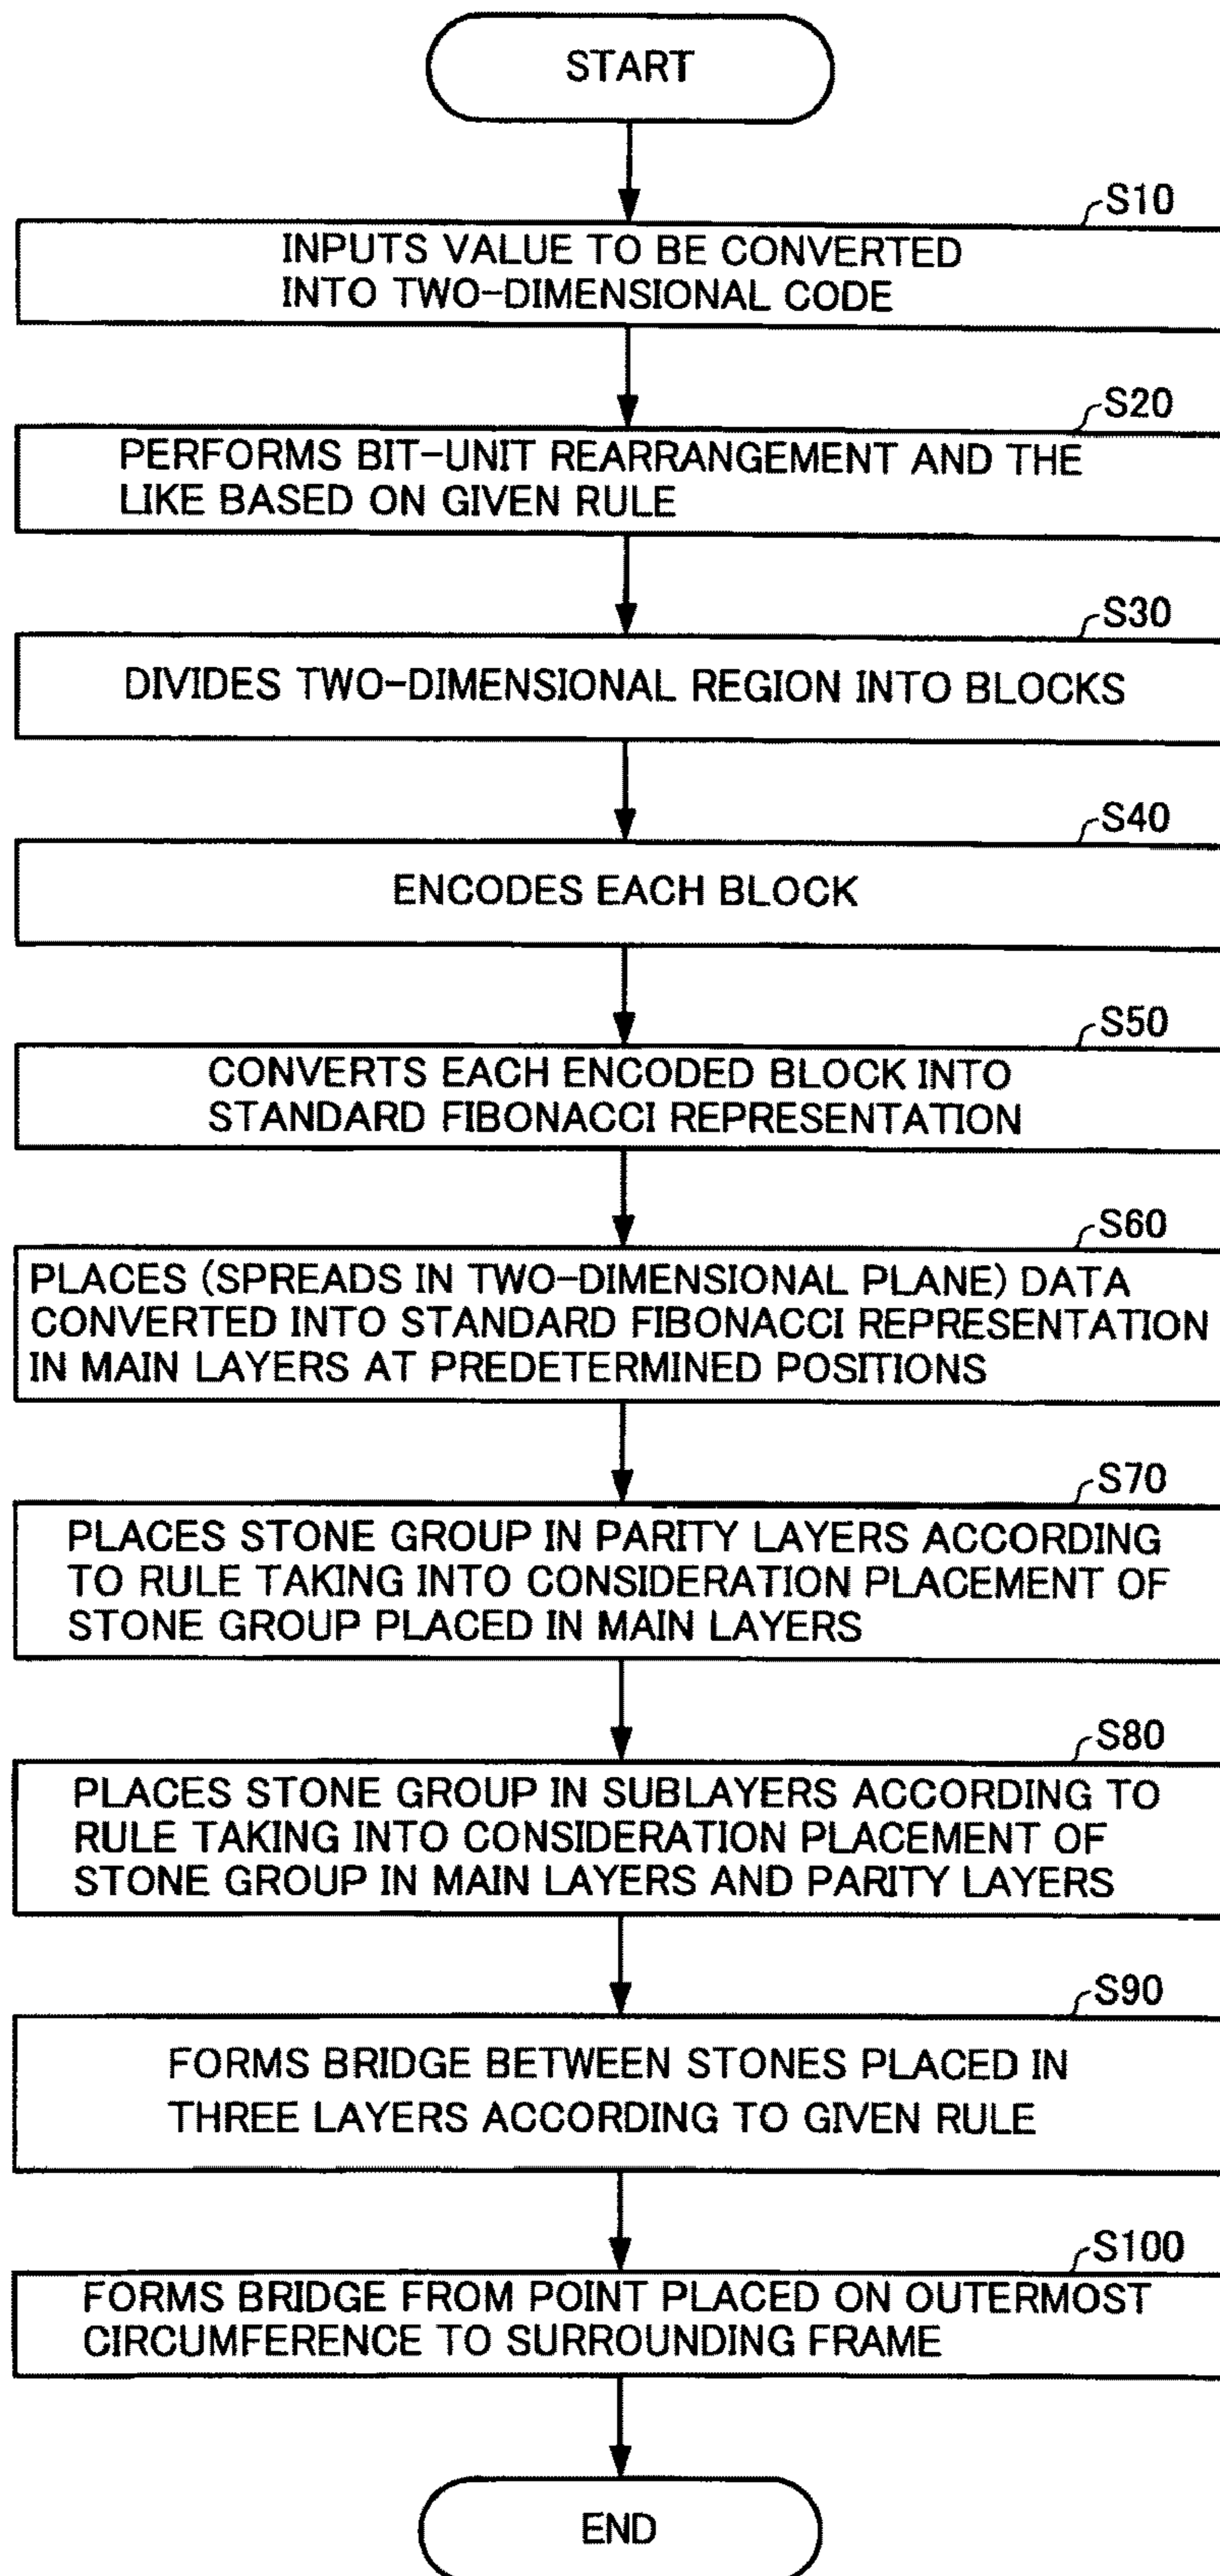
START

S10
INPUTS VALUE TO BE CONVERTED INTO TWO-DIMENSIONAL CODE

S20
PERFORMS BIT-UNIT REARRANGEMENT AND THE LIKE BASED ON GIVEN RULE

S30
DIVIDES TWO-DIMENSIONAL REGION INTO BLOCKS

S40
ENCODES EACH BLOCK

S50
CONVERTS EACH ENCODED BLOCK INTO STANDARD FIBONACCI REPRESENTATION

S60
PLACES (SPREADS IN TWO-DIMENSIONAL PLANE) DATA CONVERTED INTO STANDARD FIBONACCI REPRESENTATION IN MAIN LAYERS AT PREDETERMINED POSITIONS

S70
PLACES STONE GROUP IN PARITY LAYERS ACCORDING TO RULE TAKING INTO CONSIDERATION PLACEMENT OF STONE GROUP PLACED IN MAIN LAYERS

S80
PLACES STONE GROUP IN SUBLAYERS ACCORDING TO RULE TAKING INTO CONSIDERATION PLACEMENT OF STONE GROUP IN MAIN LAYERS AND PARITY LAYERS

S90
FORMS BRIDGE BETWEEN STONES PLACED IN THREE LAYERS ACCORDING TO GIVEN RULE

S100
FORMS BRIDGE FROM POINT PLACED ON OUTERMOST CIRCUMFERENCE TO SURROUNDING FRAME

END